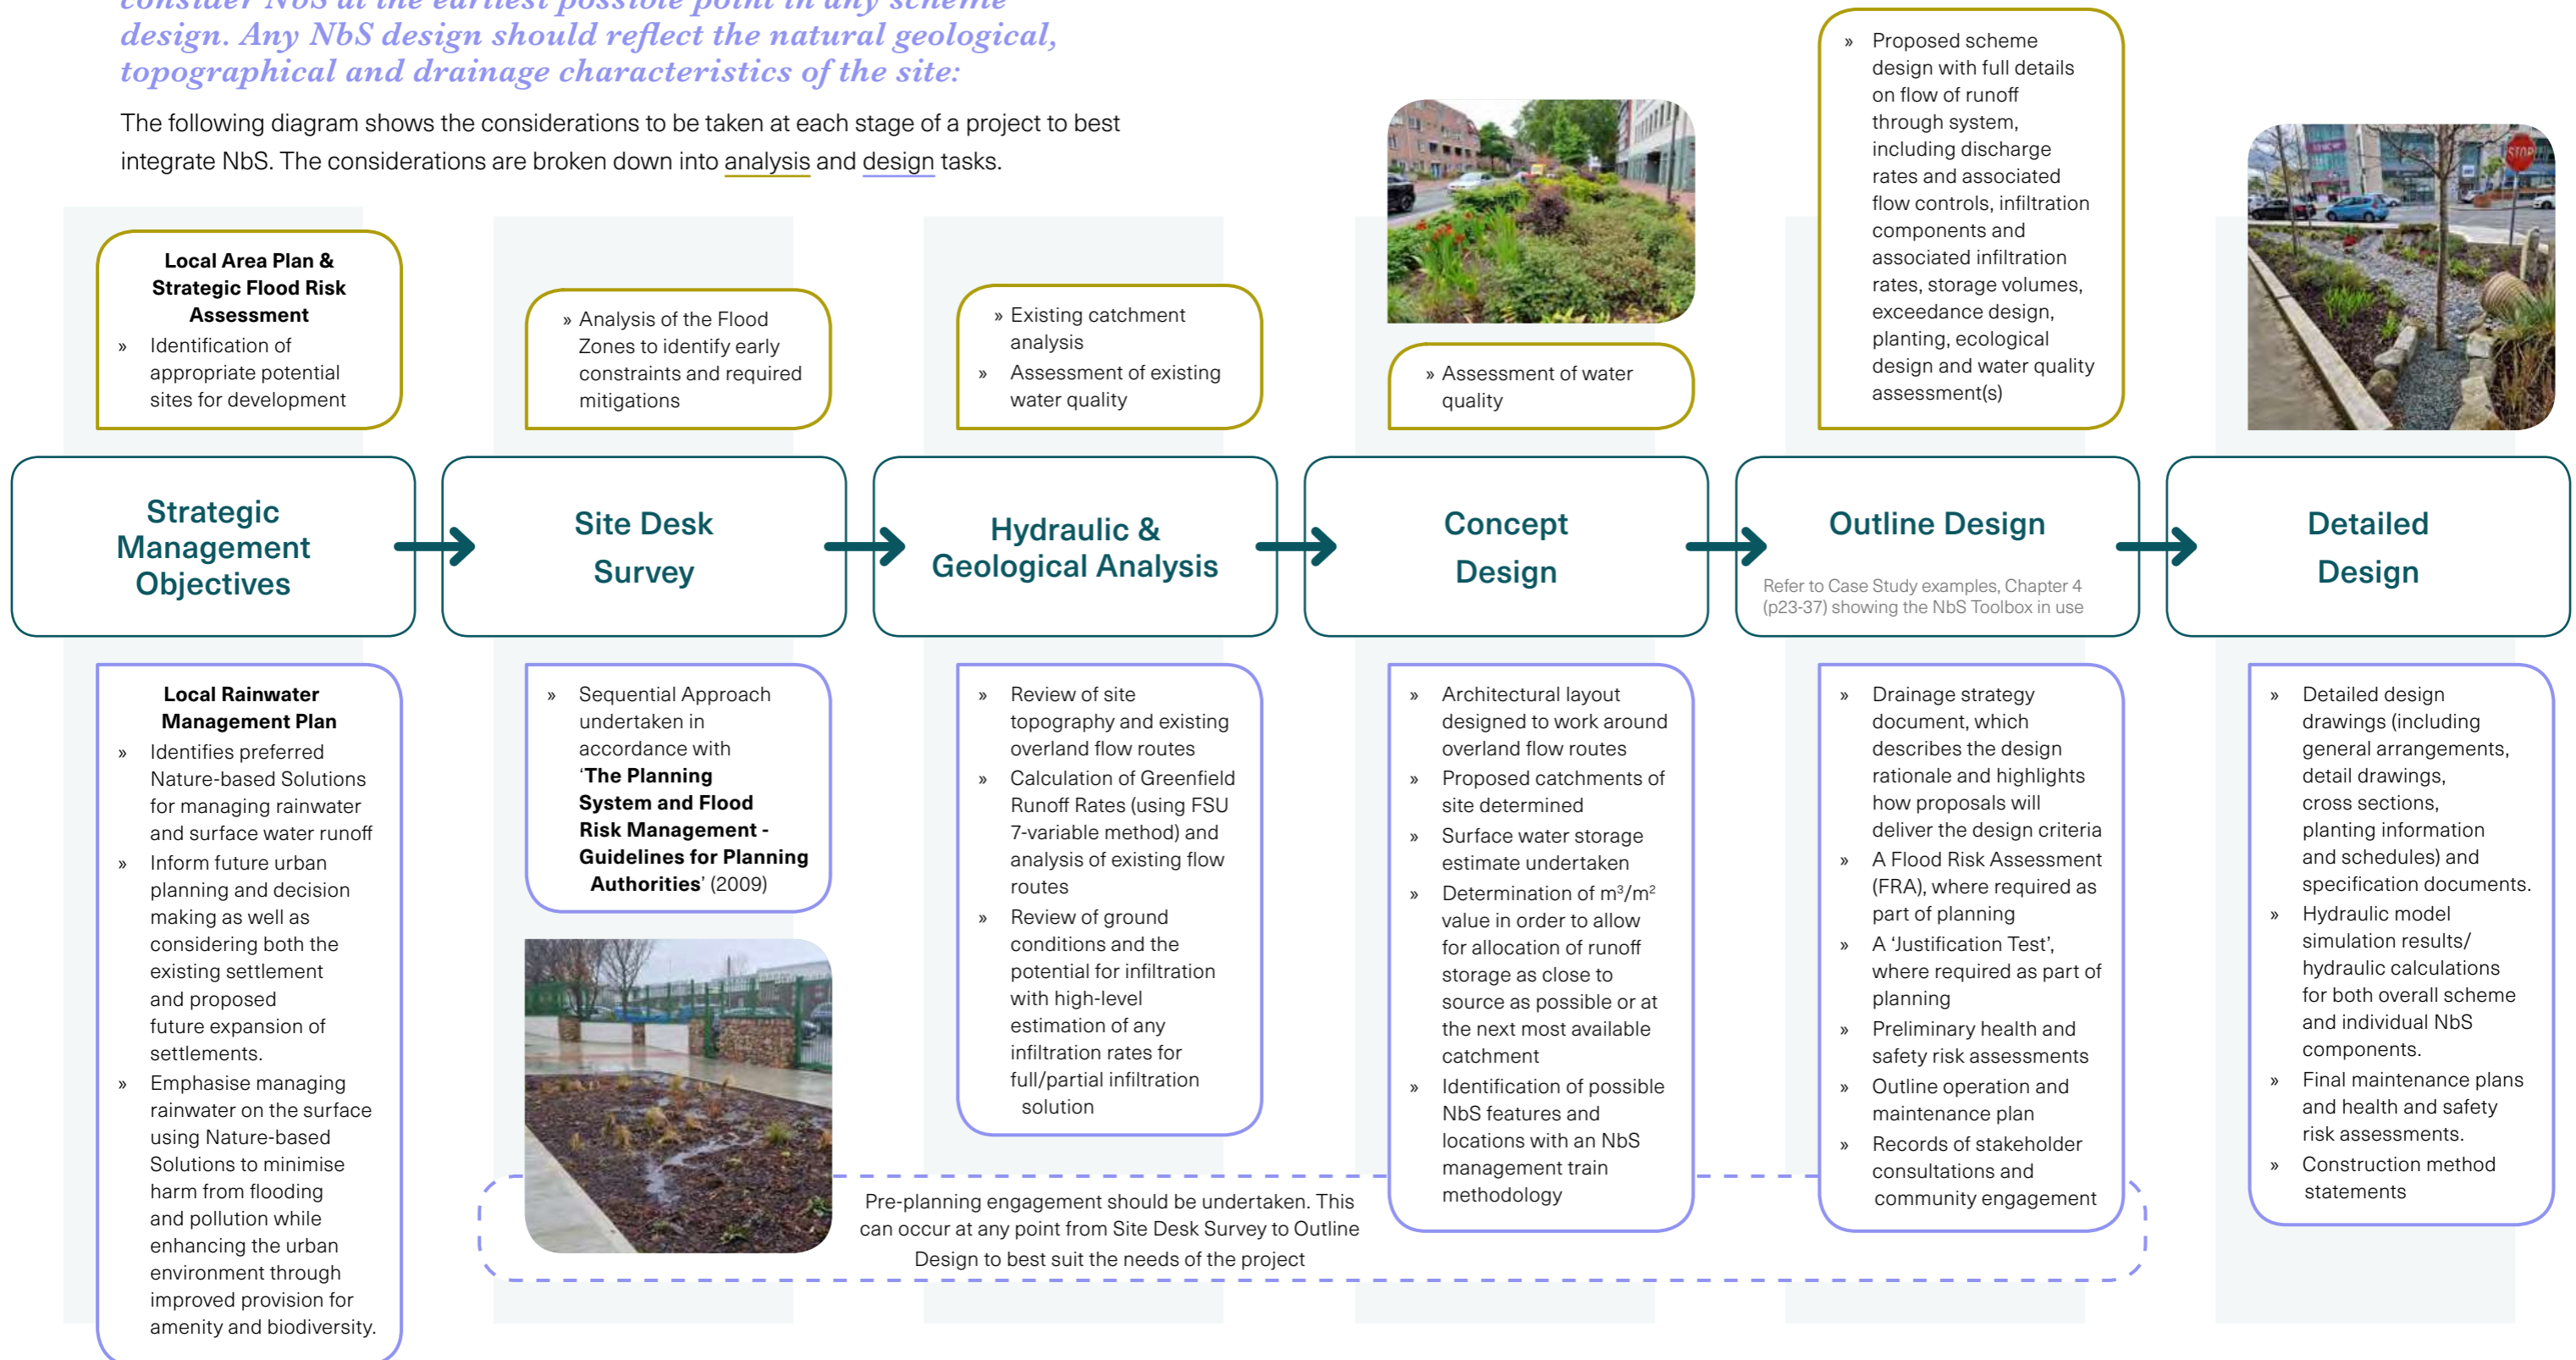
consider NbS at the earliest possible point in any scheme design. Any NbS design should reflect the natural geological, topographical and drainage characteristics of the site:

The following diagram shows the considerations to be taken at each stage of a project to best integrate NbS. The considerations are broken down into analysis and design tasks.

**Local Area Plan & Strategic Flood Risk Assessment**
» Identification of appropriate potential sites for development

» Analysis of the Flood Zones to identify early constraints and required mitigations

» Existing catchment analysis
» Assessment of existing water quality

» Assessment of water quality

» Proposed scheme design with full details on flow of runoff through system, including discharge rates and associated flow controls, infiltration components and associated infiltration rates, storage volumes, exceedance design, planting, ecological design and water quality assessment(s)

Strategic Management Objectives

Site Desk Survey

Hydraulic & Geological Analysis

Concept Design

Outline Design

Refer to Case Study examples, Chapter 4 (p23-37) showing the NbS Toolbox in use

Detailed Design

**Local Rainwater Management Plan**
» Identifies preferred Nature-based Solutions for managing rainwater and surface water runoff
» Inform future urban planning and decision making as well as considering both the existing settlement and proposed future expansion of settlements.
» Emphasise managing rainwater on the surface using Nature-based Solutions to minimise harm from flooding and pollution while enhancing the urban environment through improved provision for amenity and biodiversity.

» Sequential Approach undertaken in accordance with '**The Planning System and Flood Risk Management - Guidelines for Planning Authorities**' (2009)

» Review of site topography and existing overland flow routes
» Calculation of Greenfield Runoff Rates (using FSU 7-variable method) and analysis of existing flow routes
» Review of ground conditions and the potential for infiltration with high-level estimation of any infiltration rates for full/partial infiltration solution

» Architectural layout designed to work around overland flow routes
» Proposed catchments of site determined
» Surface water storage estimate undertaken
» Determination of $m^3/m^2$ value in order to allow for allocation of runoff storage as close to source as possible or at the next most available catchment
» Identification of possible NbS features and locations with an NbS management train methodology

» Drainage strategy document, which describes the design rationale and highlights how proposals will deliver the design criteria
» A Flood Risk Assessment (FRA), where required as part of planning
» A 'Justification Test', where required as part of planning
» Preliminary health and safety risk assessments
» Outline operation and maintenance plan
» Records of stakeholder consultations and community engagement

» Detailed design drawings (including general arrangements, detail drawings, cross sections, planting information and schedules) and specification documents.
» Hydraulic model simulation results/ hydraulic calculations for both overall scheme and individual NbS components.
» Final maintenance plans and health and safety risk assessments.
» Construction method statements

Pre-planning engagement should be undertaken. This can occur at any point from Site Desk Survey to Outline Design to best suit the needs of the project